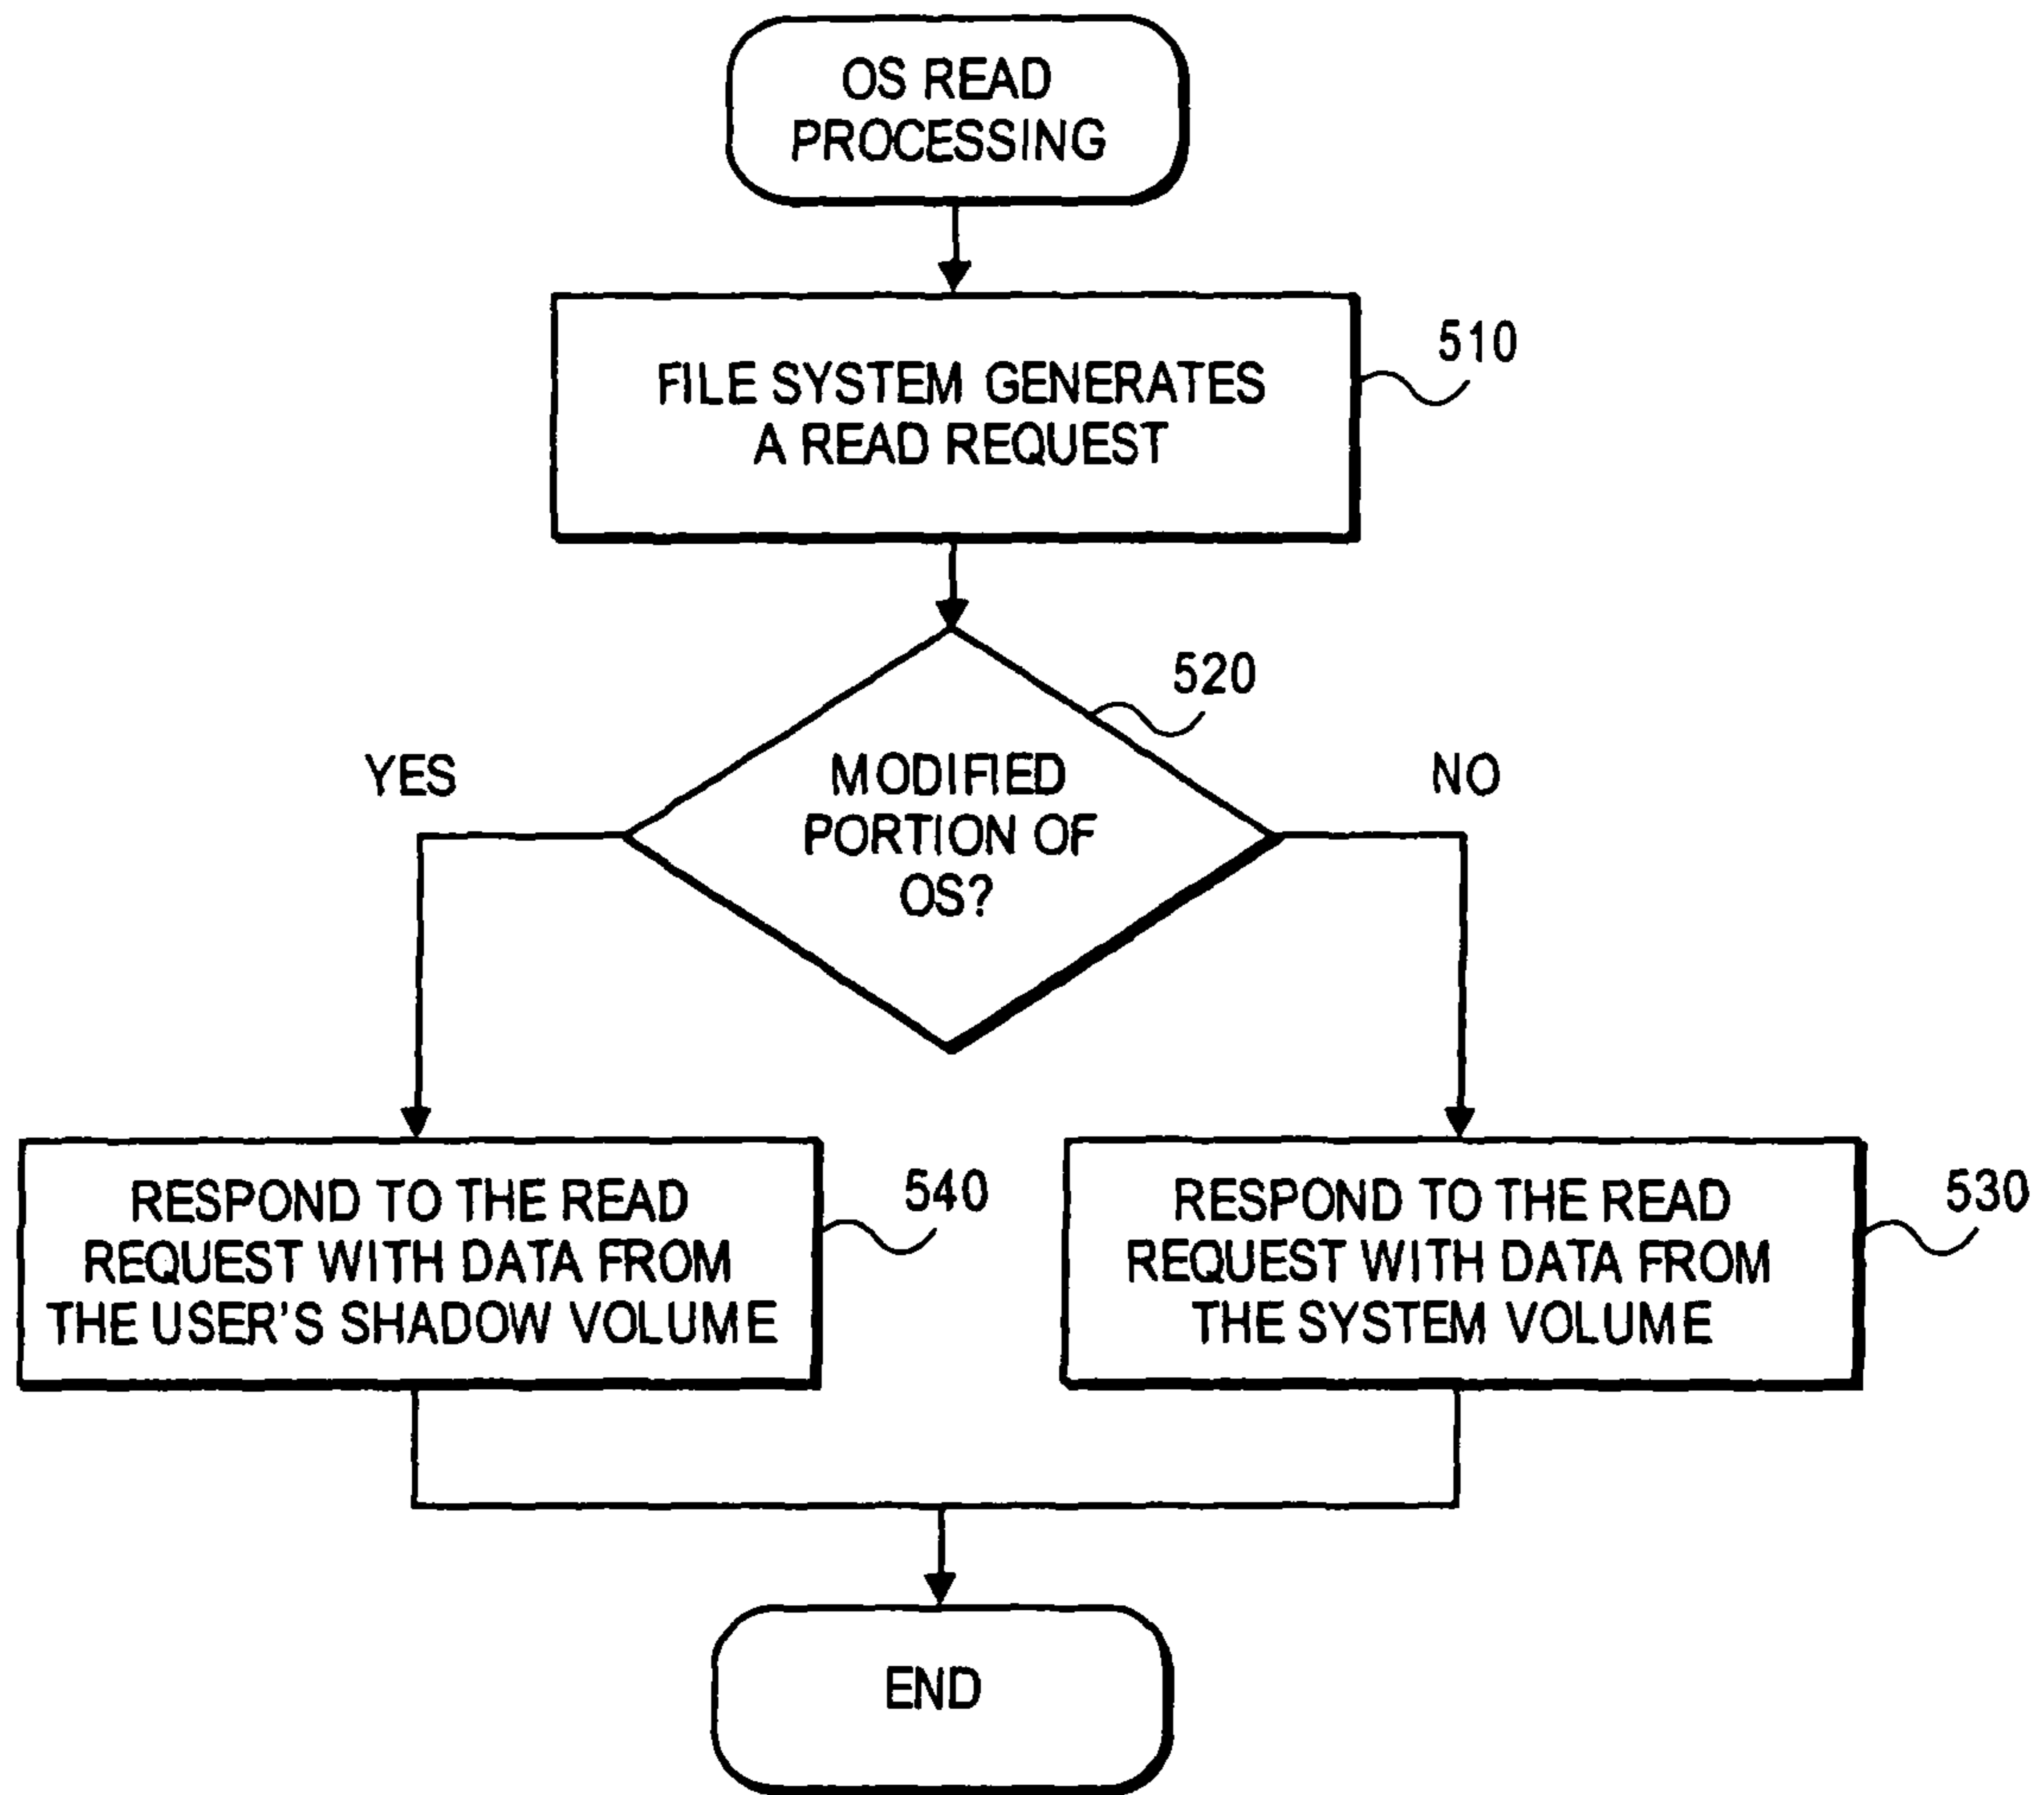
OS READ PROCESSING

FILE SYSTEM GENERATES A READ REQUEST

510

520

YES

MODIFIED PORTION OF OS?

NO

RESPOND TO THE READ REQUEST WITH DATA FROM THE USER'S SHADOW VOLUME

540

RESPOND TO THE READ REQUEST WITH DATA FROM THE SYSTEM VOLUME

530

END